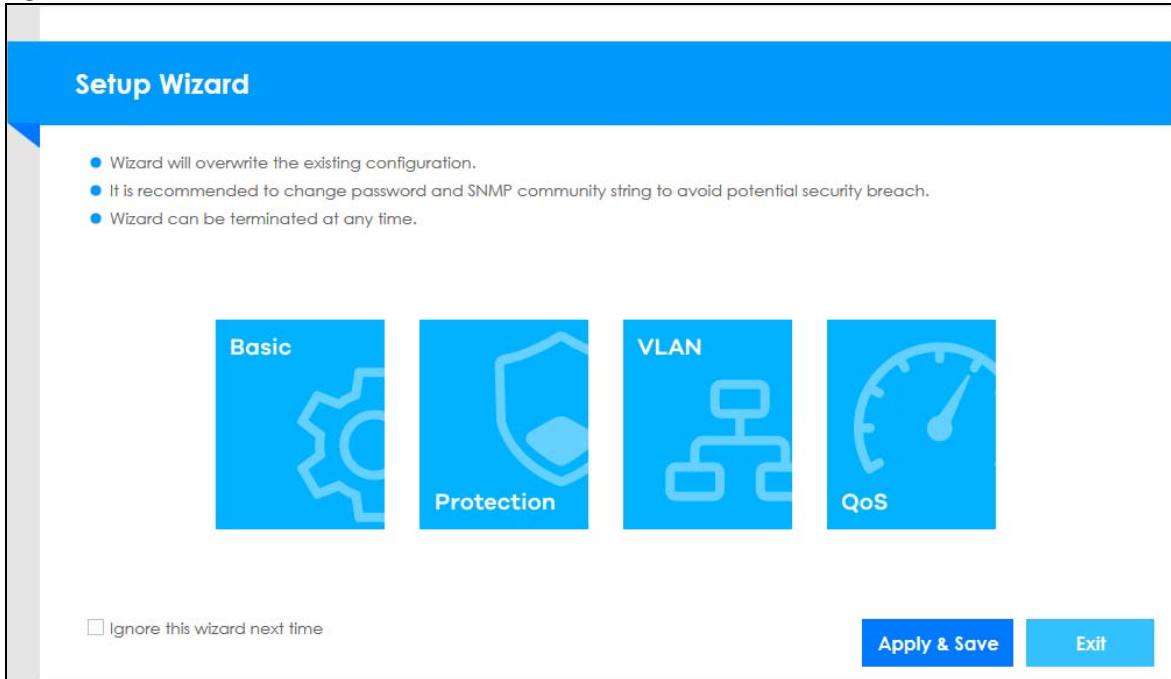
Setup Wizard

- Wizard will overwrite the existing configuration.
- It is recommended to change password and SNMP community string to avoid potential security breach.
- Wizard can be terminated at any time.

Basic

Protection

VLAN

QoS

Ignore this wizard next time

Apply & Save

Exit